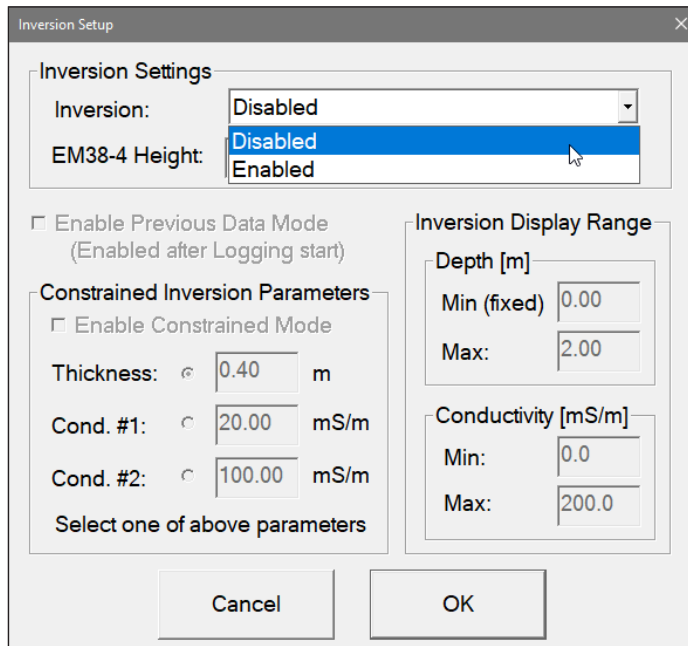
Inversion Setup

Inversion Settings

Inversion: Disabled

Disabled
Enabled

EM38-4 Height:

Enable Previous Data Mode
(Enabled after Logging start)

Constrained Inversion Parameters

Enable Constrained Mode

Thickness: 0.40 m

Cond. #1: 20.00 mS/m

Cond. #2: 100.00 mS/m

Select one of above parameters

Inversion Display Range

Depth [m]

Min (fixed) 0.00

Max: 2.00

Conductivity [mS/m]

Min: 0.0

Max: 200.0

Cancel

OK